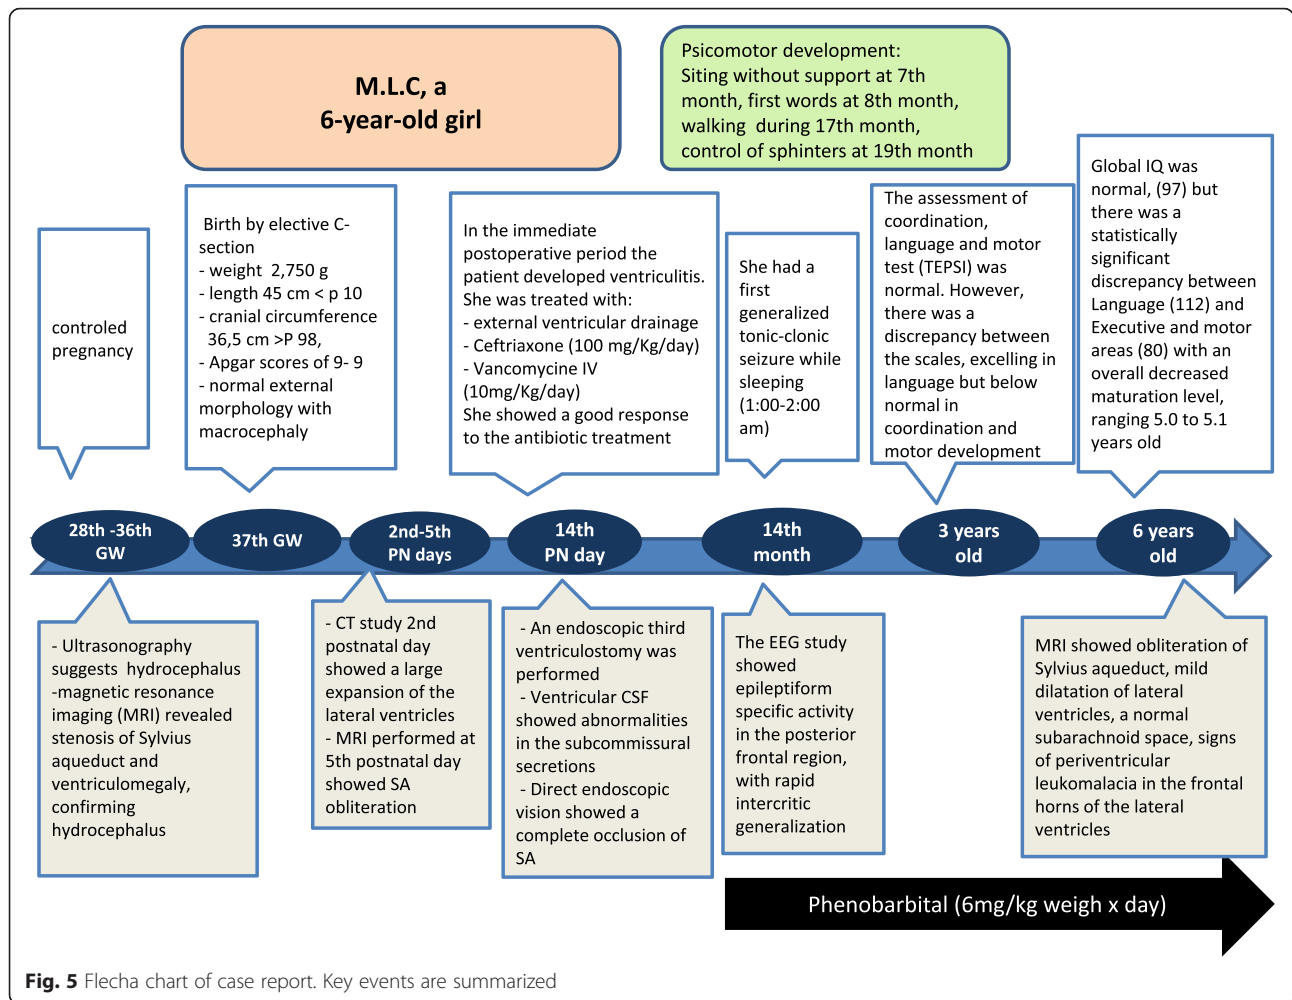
M.L.C, a
6-year-old girl

Psicomotor development:
Siting without support at 7th month, first words at 8th month, walking during 17th month, control of sphinters at 19th month

controled pregnancy

Birth by elective C-section
- weight 2,750 g
- length 45 cm < p 10
- cranial circumference 36,5 cm >P 98,
- Apgar scores of 9- 9
- normal external morphology with macrocephaly

In the immediate postoperative period the patient developed ventriculitis. She was treated with:
- external ventricular drainage
- Ceftriaxone (100 mg/Kg/day)
- Vancomycine IV (10mg/Kg/day)
She showed a good response to the antibiotic treatment

She had a first generalized tonic-clonic seizure while sleeping (1:00-2:00 am)

The assessment of coordination, language and motor test (TEPSI) was normal. However, there was a discrepancy between the scales, excelling in language but below normal in coordination and motor development

Global IQ was normal, (97) but there was a statistically significant discrepancy between Language (112) and Executive and motor areas (80) with an overall decreased maturation level, ranging 5.0 to 5.1 years old

28th -36th GW

37th GW

2nd-5th PN days

14th PN day

14th month

3 years old

6 years old

- Ultrasonography suggests hydrocephalus
-magnetic resonance imaging (MRI) revealed stenosis of Sylvius aqueduct and ventriculomegaly, confirming hydrocephalus

- CT study 2nd postnatal day showed a large expansion of the lateral ventricles
- MRI performed at 5th postnatal day showed SA obliteration

- An endoscopic third ventriculostomy was performed
- Ventricular CSF showed abnormalities in the subcommissural secretions
- Direct endoscopic vision showed a complete occlusion of SA

The EEG study showed epileptiform specific activity in the posterior frontal region, with rapid intercritic generalization

MRI showed obliteration of Sylvius aqueduct, mild dilatation of lateral ventricles, a normal subarachnoid space, signs of periventricular leukomalacia in the frontal horns of the lateral ventricles

Phenobarbital (6mg/kg weigh x day)

Fig. 5 Flecha chart of case report. Key events are summarized